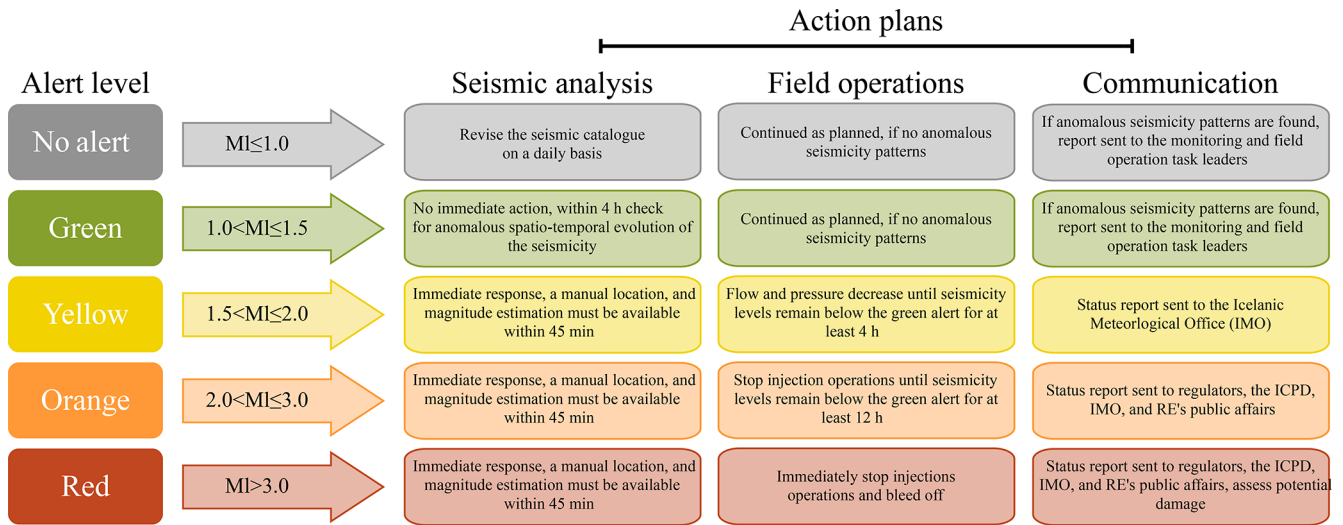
Action plans

| Alert level | | Seismic analysis | Field operations | Communication |
|---|---|---|---|---|
| No alert | Ml≤1.0 | Revise the seismic catalogue on a daily basis | Continued as planned, if no anomalous seismicity patterns | If anomalous seismicity patterns are found, report sent to the monitoring and field operation task leaders |
| Green | 1.0<Ml≤1.5 | No immediate action, within 4 h check for anomalous spatio-temporal evolution of the seismicity | Continued as planned, if no anomalous seismicity patterns | If anomalous seismicity patterns are found, report sent to the monitoring and field operation task leaders |
| Yellow | 1.5<Ml≤2.0 | Immediate response, a manual location, and magnitude estimation must be available within 45 min | Flow and pressure decrease until seismicity levels remain below the green alert for at least 4 h | Status report sent to the Icelanic Meteorlogical Office (IMO) |
| Orange | 2.0<Ml≤3.0 | Immediate response, a manual location, and magnitude estimation must be available within 45 min | Stop injection operations until seismicity levels remain below the green alert for at least 12 h | Status report sent to regulators, the ICPD, IMO, and RE's public affairs |
| Red | Ml>3.0 | Immediate response, a manual location, and magnitude estimation must be available within 45 min | Immediately stop injections operations and bleed off | Status report sent to regulators, the ICPD, IMO, and RE's public affairs, assess potential damage |